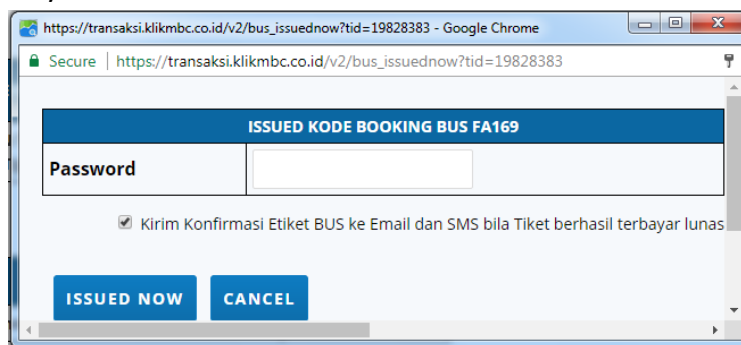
https://transaksi.klikmbc.co.id/v2/bus_issuednow?tid=19828383 - Google Chrome

Secure | https://transaksi.klikmbc.co.id/v2/bus_issuednow?tid=19828383

| ISSUED KODE BOOKING BUS FA169 | |
|---|---|
| Password | |

Kirim Konfirmasi Etiket BUS ke Email dan SMS bila Tiket berhasil terbayar lunas

ISSUED NOW CANCEL